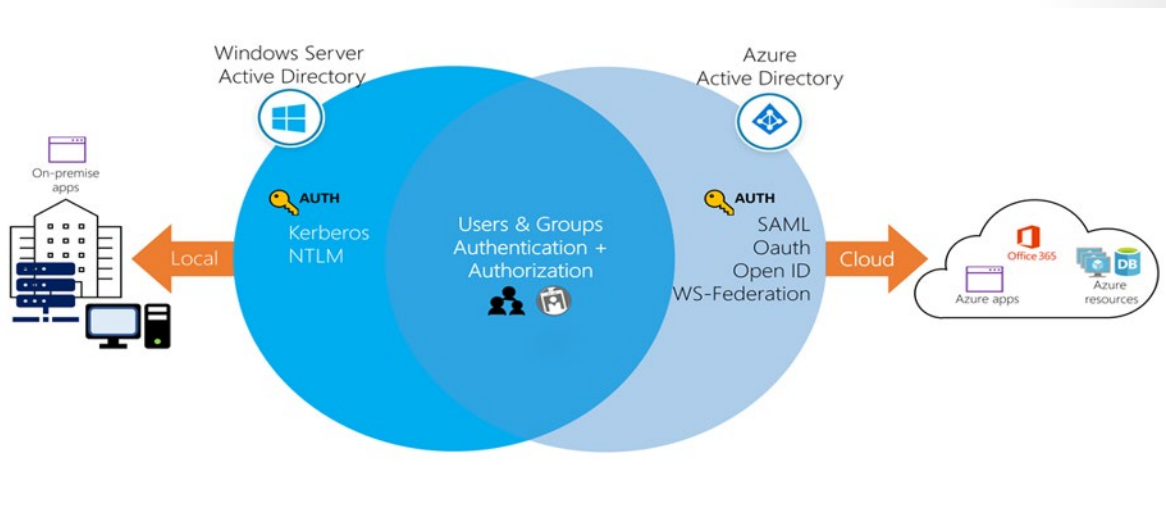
Windows Server
Active Directory

Azure
Active Directory

On-premise apps

AUTH
Kerberos
NTLM

Users & Groups
Authentication +
Authorization

AUTH
SAML
Oauth
Open ID
WS-Federation

Local

Cloud

Office 365

DB

Azure apps

Azure resources